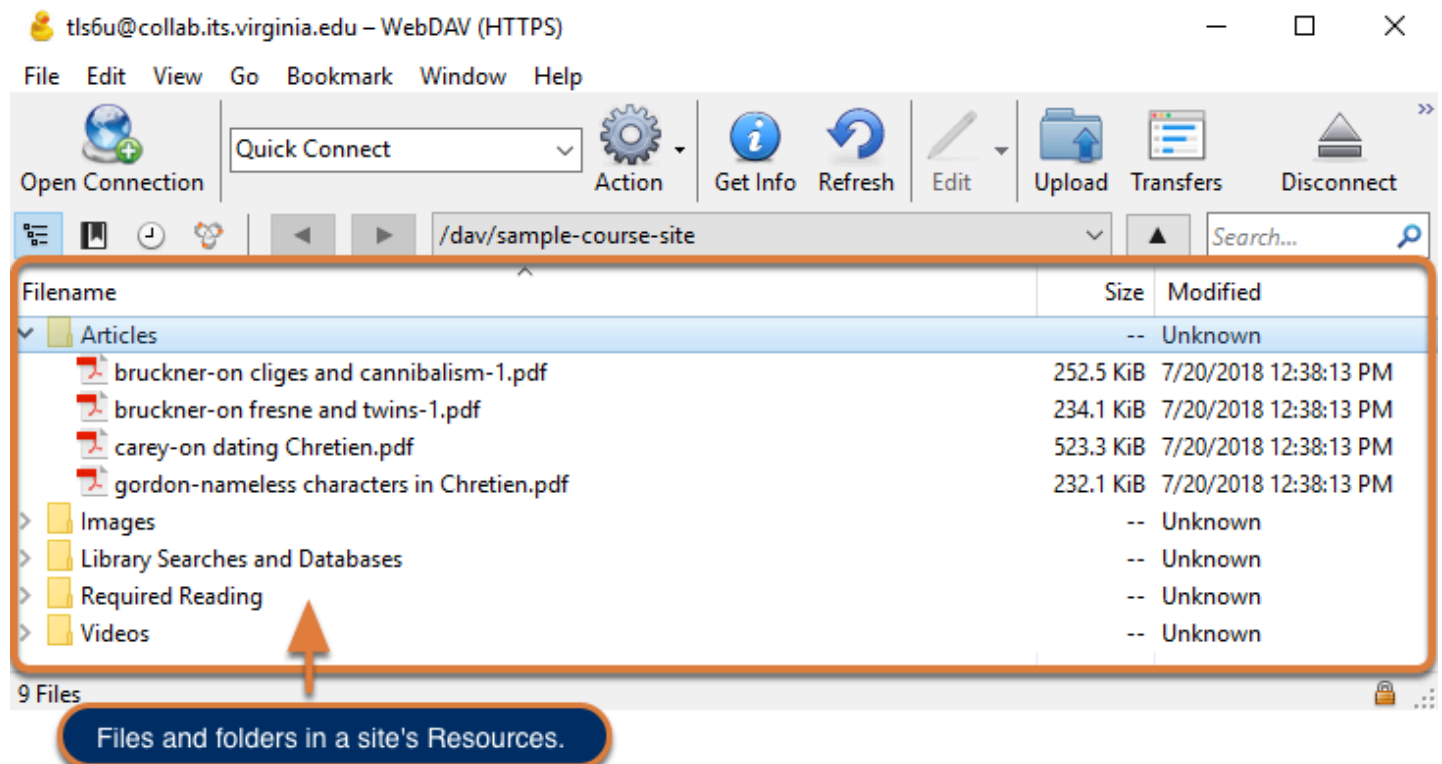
tls6u@collab.its.virginia.edu – WebDAV (HTTPS)

File Edit View Go Bookmark Window Help

Open Connection
Quick Connect
Action
Get Info
Refresh
Edit
Upload
Transfers
Disconnect

/dav/sample-course-site
Search...

| Filename | Size | Modified |
|---|---|---|
| Articles | -- | Unknown |
| bruckner-on cliges and cannibalism-1.pdf | 252.5 KiB | 7/20/2018 12:38:13 PM |
| bruckner-on fresne and twins-1.pdf | 234.1 KiB | 7/20/2018 12:38:13 PM |
| carey-on dating Chretien.pdf | 523.3 KiB | 7/20/2018 12:38:13 PM |
| gordon-nameless characters in Chretien.pdf | 232.1 KiB | 7/20/2018 12:38:13 PM |
| Images | -- | Unknown |
| Library Searches and Databases | -- | Unknown |
| Required Reading | -- | Unknown |
| Videos | -- | Unknown |

9 Files

Files and folders in a site's Resources.